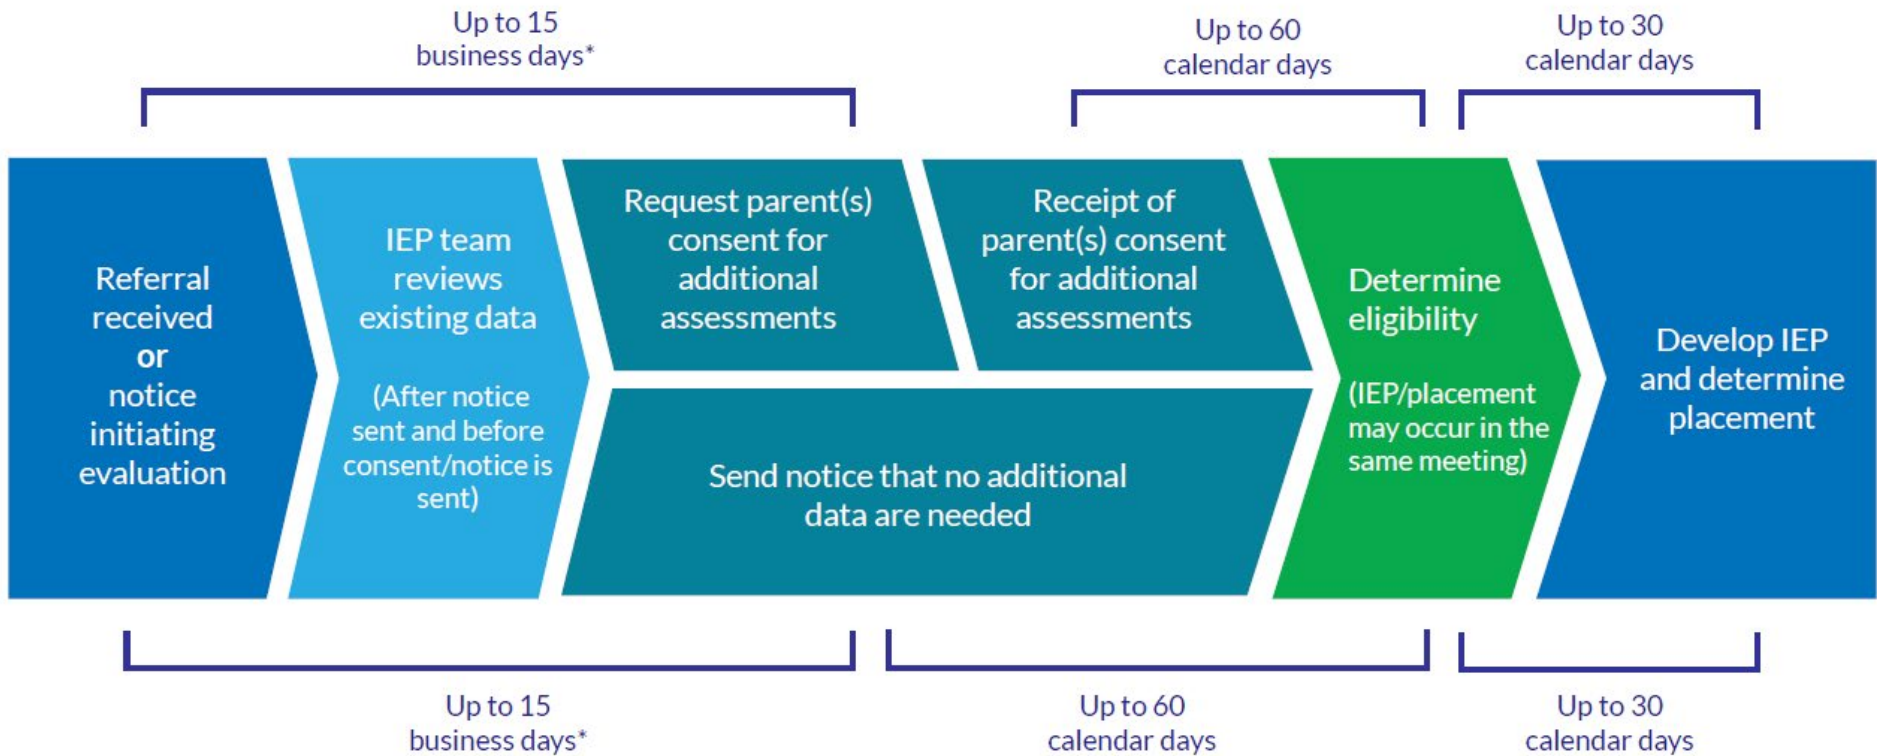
Up to 15 business days*

Up to 60 calendar days

Up to 30 calendar days

Referral received or notice initiating evaluation

IEP team reviews existing data

(After notice sent and before consent/notice is sent)

Request parent(s) consent for additional assessments

Receipt of parent(s) consent for additional assessments

Send notice that no additional data are needed

Determine eligibility

(IEP/placement may occur in the same meeting)

Develop IEP and determine placement

Up to 15 business days*

Up to 60 calendar days

Up to 30 calendar days